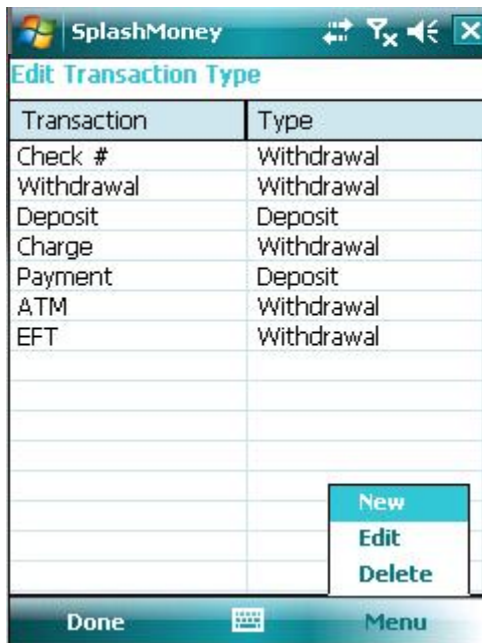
SplashMoney

Edit Transaction Type

| Transaction | Type |
|---|---|
| Check # | Withdrawal |
| Withdrawal | Withdrawal |
| Deposit | Deposit |
| Charge | Withdrawal |
| Payment | Deposit |
| ATM | Withdrawal |
| EFT | Withdrawal |

New
Edit
Delete

Done
Menu